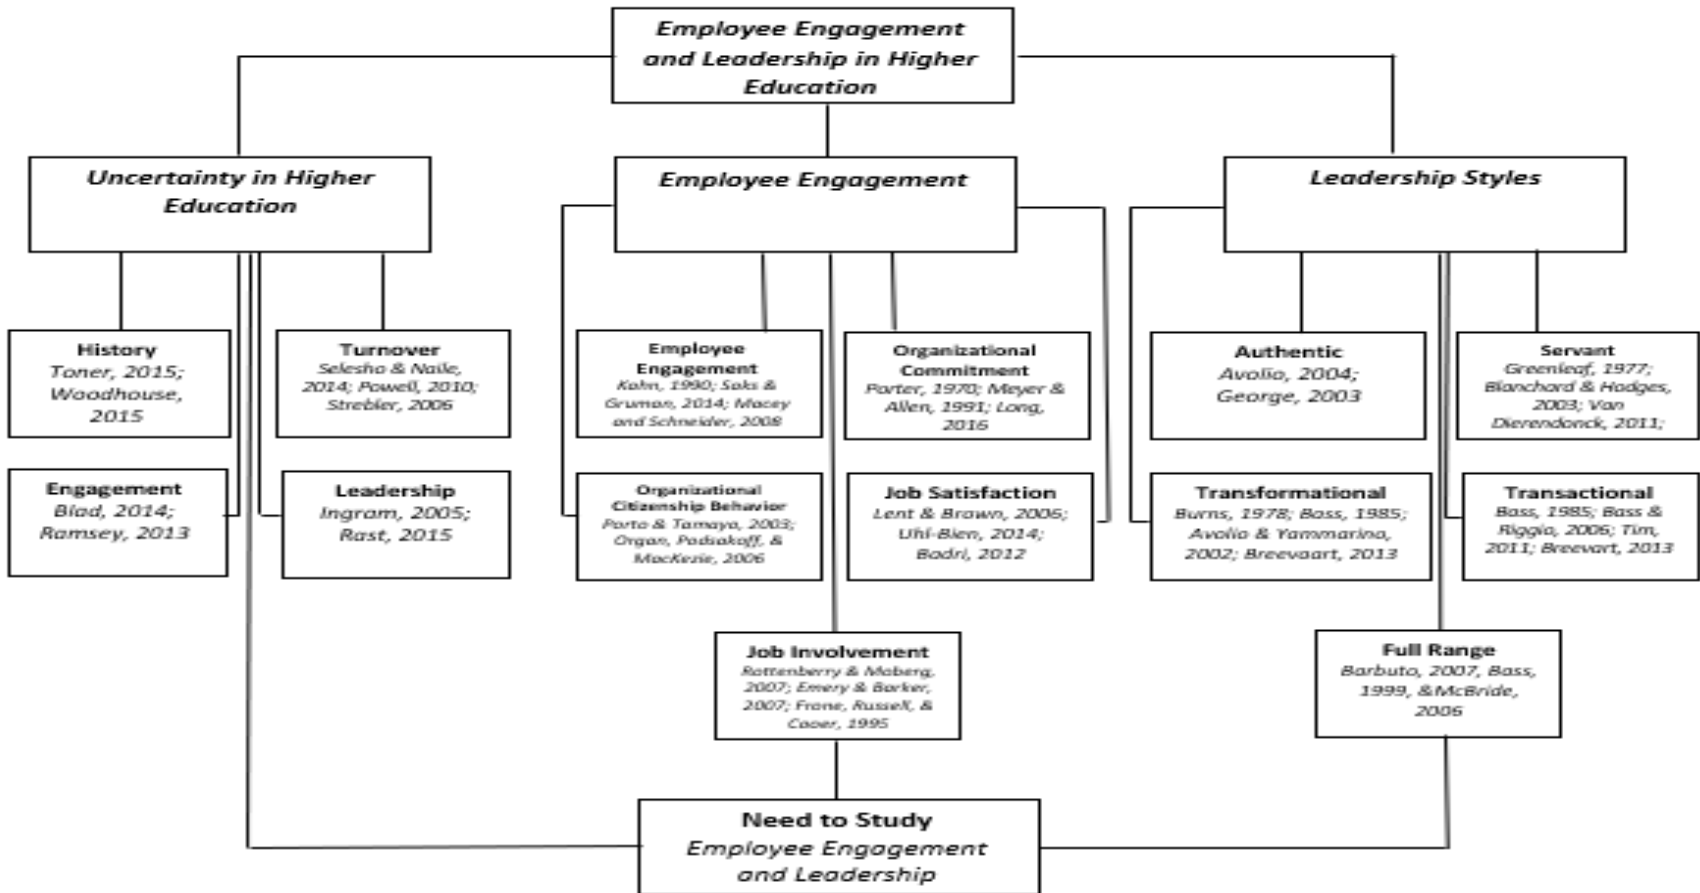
Employee Engagement and Leadership in Higher Education

Uncertainty in Higher Education

Employee Engagement

Leadership Styles

History
Toner, 2015; Woodhouse, 2015

Turnover
Selesho & Naile, 2014; Powell, 2010; Strebler, 2006

Employee Engagement
Kahn, 1990; Saks & Gruman, 2014; Macey and Schneider, 2008

Organizational Commitment
Porter, 1970; Meyer & Allen, 1991; Long, 2016

Authentic
Avolio, 2004; George, 2003

Servant
Greenleaf, 1977; Blanchard & Hodges, 2003; Van Dierendonck, 2011;

Engagement
Blad, 2014; Ramsey, 2013

Leadership
Ingram, 2005; Rast, 2015

Organizational Citizenship Behavior
Porto & Tamayo, 2003; Organ, Podsakoff, & MacKezie, 2006

Job Satisfaction
Lent & Brown, 2006; Uhl-Bien, 2014; Badri, 2012

Transformational
Burns, 1978; Bass, 1985; Avolio & Yammarino, 2002; Breevaart, 2013

Transactional
Bass, 1985; Bass & Riggio, 2006; Tim, 2011; Breevart, 2013

Job Involvement
Rottenberry & Moberg, 2007; Emery & Barker, 2007; Frone, Russell, & Cooer, 1995

Full Range
Barbuto, 2007, Bass, 1999, &McBride, 2006

Need to Study
Employee Engagement and Leadership